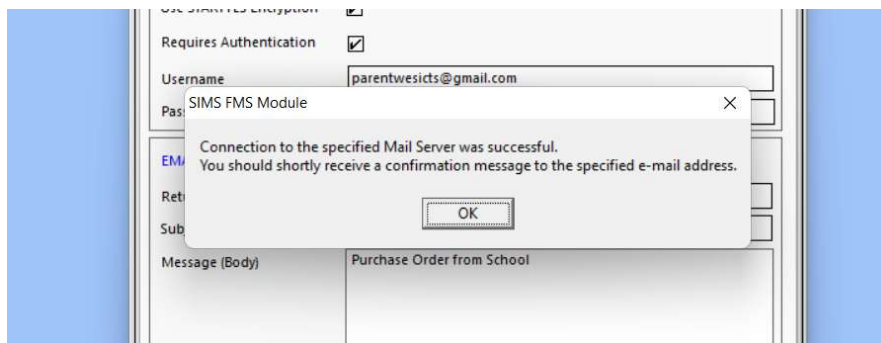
Use STARTTLS Encryption

Requires Authentication

Username parentwesicts@gmail.com

Pas

SIMS FMS Module

Connection to the specified Mail Server was successful.
You should shortly receive a confirmation message to the specified e-mail address.

OK

EMA

Retu

Subj

Message (Body) Purchase Order from School